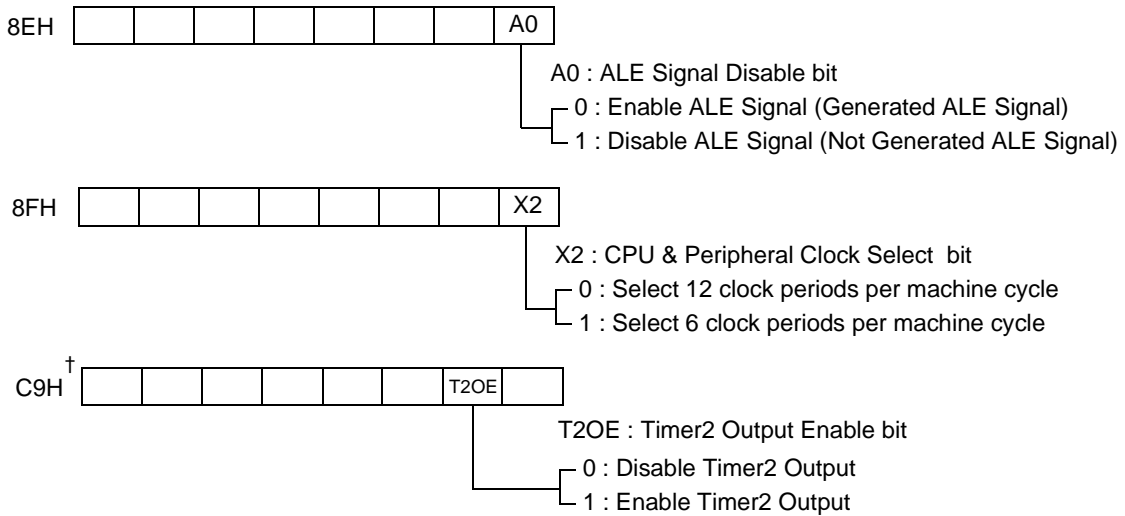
8EH

| | | | | | | | A0 |
|---|---|---|---|---|---|---|---|

A0 : ALE Signal Disable bit
0 : Enable ALE Signal (Generated ALE Signal)
1 : Disable ALE Signal (Not Generated ALE Signal)

8FH

| | | | | | | | X2 |
|---|---|---|---|---|---|---|---|

X2 : CPU & Peripheral Clock Select bit
0 : Select 12 clock periods per machine cycle
1 : Select 6 clock periods per machine cycle

C9H†

| | | | | | | T2OE | |
|---|---|---|---|---|---|---|---|

T2OE : Timer2 Output Enable bit
0 : Disable Timer2 Output
1 : Enable Timer2 Output